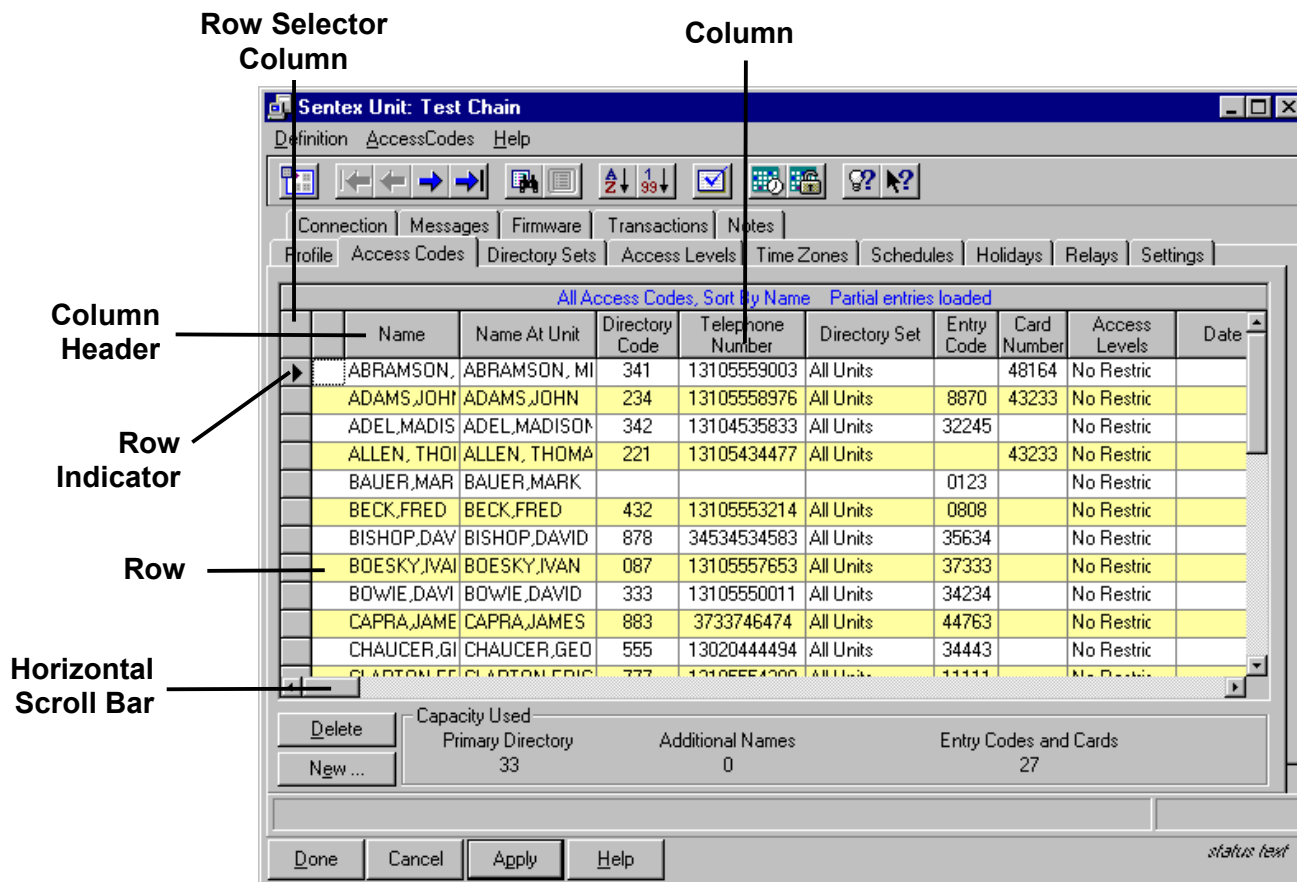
Row Selector Column

Column

Sentex Unit: Test Chain

Definition AccessCodes Help

Connection | Messages | Firmware | Transactions | Notes

Profile | Access Codes | Directory Sets | Access Levels | Time Zones | Schedules | Holidays | Relays | Settings

Column Header

All Access Codes, Sort By Name Partial entries loaded

| | Name | Name At Unit | Directory Code | Telephone Number | Directory Set | Entry Code | Card Number | Access Levels | Date |
|---|---|---|---|---|---|---|---|---|---|
| ▶ | ABRAMSON, | ABRAMSON, MI | 341 | 13105559003 | All Units | | 48164 | No Restric | |
| | ADAMS,JOHN | ADAMS,JOHN | 234 | 13105558976 | All Units | 8870 | 43233 | No Restric | |
| | ADEL,MADIS | ADEL,MADISON | 342 | 13104535833 | All Units | 32245 | | No Restric | |
| | ALLEN, THOI | ALLEN, THOMA | 221 | 13105434477 | All Units | | 43233 | No Restric | |
| | BAUER,MAR | BAUER,MARK | | | | 0123 | | No Restric | |
| | BECK,FRED | BECK,FRED | 432 | 13105553214 | All Units | 0808 | | No Restric | |
| | BISHOP,DAV | BISHOP,DAVID | 878 | 34534534583 | All Units | 35634 | | No Restric | |
| | BOESKY,IVAI | BOESKY,IVAN | 087 | 13105557653 | All Units | 37333 | | No Restric | |
| | BOWIE,DAVI | BOWIE,DAVID | 333 | 13105550011 | All Units | 34234 | | No Restric | |
| | CAPRA,JAME | CAPRA,JAMES | 883 | 3733746474 | All Units | 44763 | | No Restric | |
| | CHAUCER,GI | CHAUCER,GEO | 555 | 13020444494 | All Units | 34443 | | No Restric | |
| | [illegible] | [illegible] | 777 | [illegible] | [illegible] | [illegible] | | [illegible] | |

Row Indicator

Row

Horizontal Scroll Bar

Delete
New ...

Capacity Used
Primary Directory 33
Additional Names 0
Entry Codes and Cards 27

Done Cancel Apply Help

status text